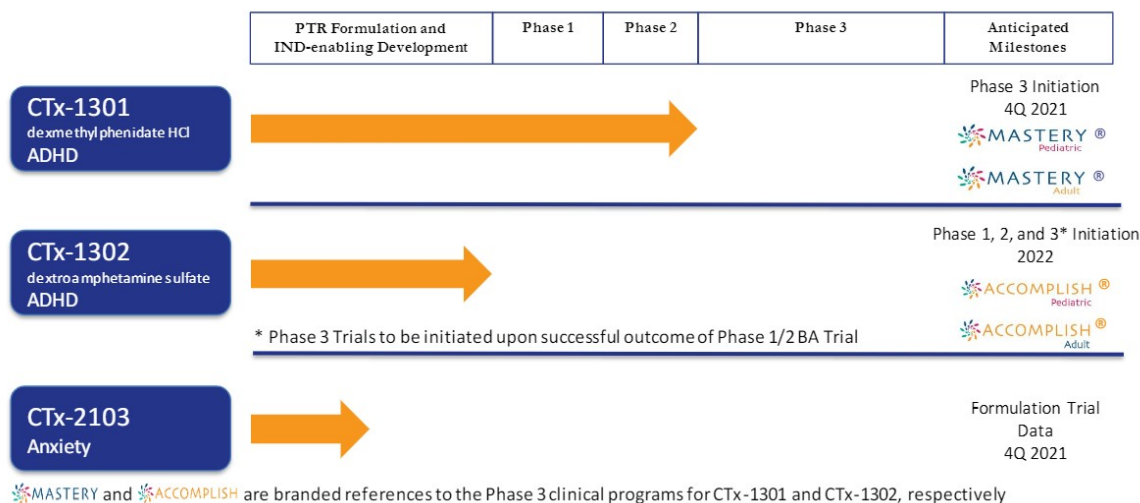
| PTR Formulation and IND-enabling Development | Phase 1 | Phase 2 | Phase 3 | Anticipated Milestones |
|---|---|---|---|---|

CTx-1301
dexmethylphenidate HCl
ADHD

Phase 3 Initiation
4Q 2021

MASTERY ®
Pediatric

MASTERY ®
Adult

CTx-1302
dextroamphetamine sulfate
ADHD

Phase 1, 2, and 3* Initiation
2022

ACCOMPLISH ®
Pediatric

ACCOMPLISH ®
Adult

* Phase 3 Trials to be initiated upon successful outcome of Phase 1/2 BA Trial

CTx-2103
Anxiety

Formulation Trial
Data
4Q 2021

MASTERY and ACCOMPLISH are branded references to the Phase 3 clinical programs for CTx-1301 and CTx-1302, respectively